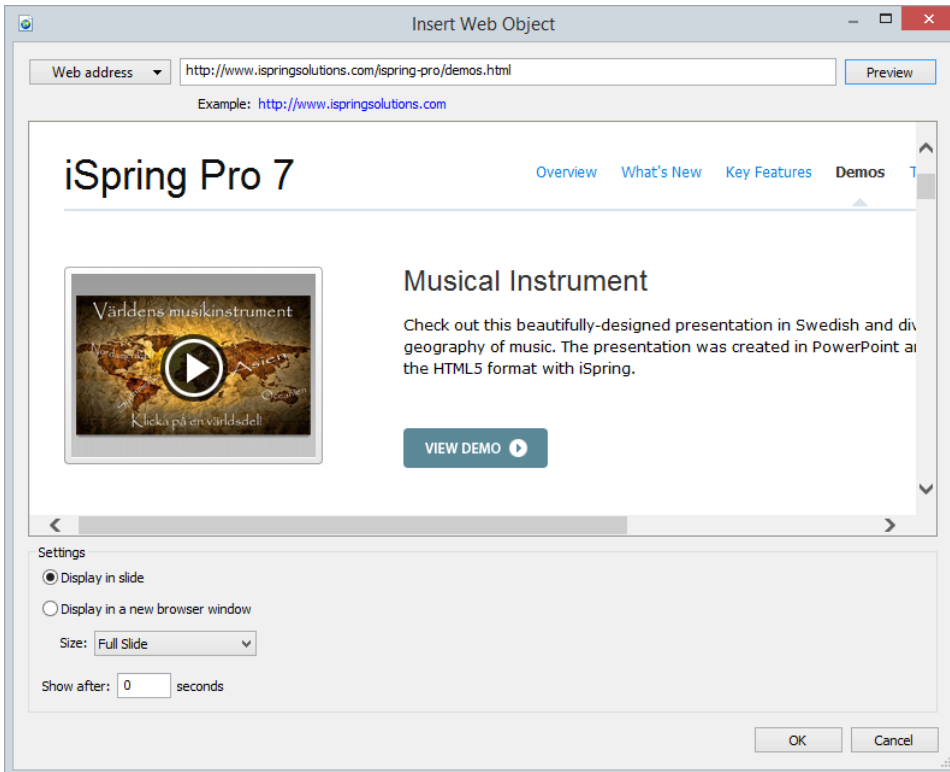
Insert Web Object

Web address

http://www.ispringsolutions.com/ispring-pro/demos.html

Preview

Example: http://www.ispringsolutions.com

iSpring Pro 7

Overview What's New Key Features Demos T

Världens musikinstrument

Asien

Klicka på en världsdel!

Musical Instrument

Check out this beautifully-designed presentation in Swedish and div geography of music. The presentation was created in PowerPoint ar the HTML5 format with iSpring.

VIEW DEMO

Settings

Display in slide

Display in a new browser window

Size: Full Slide

Show after: 0 seconds

OK

Cancel